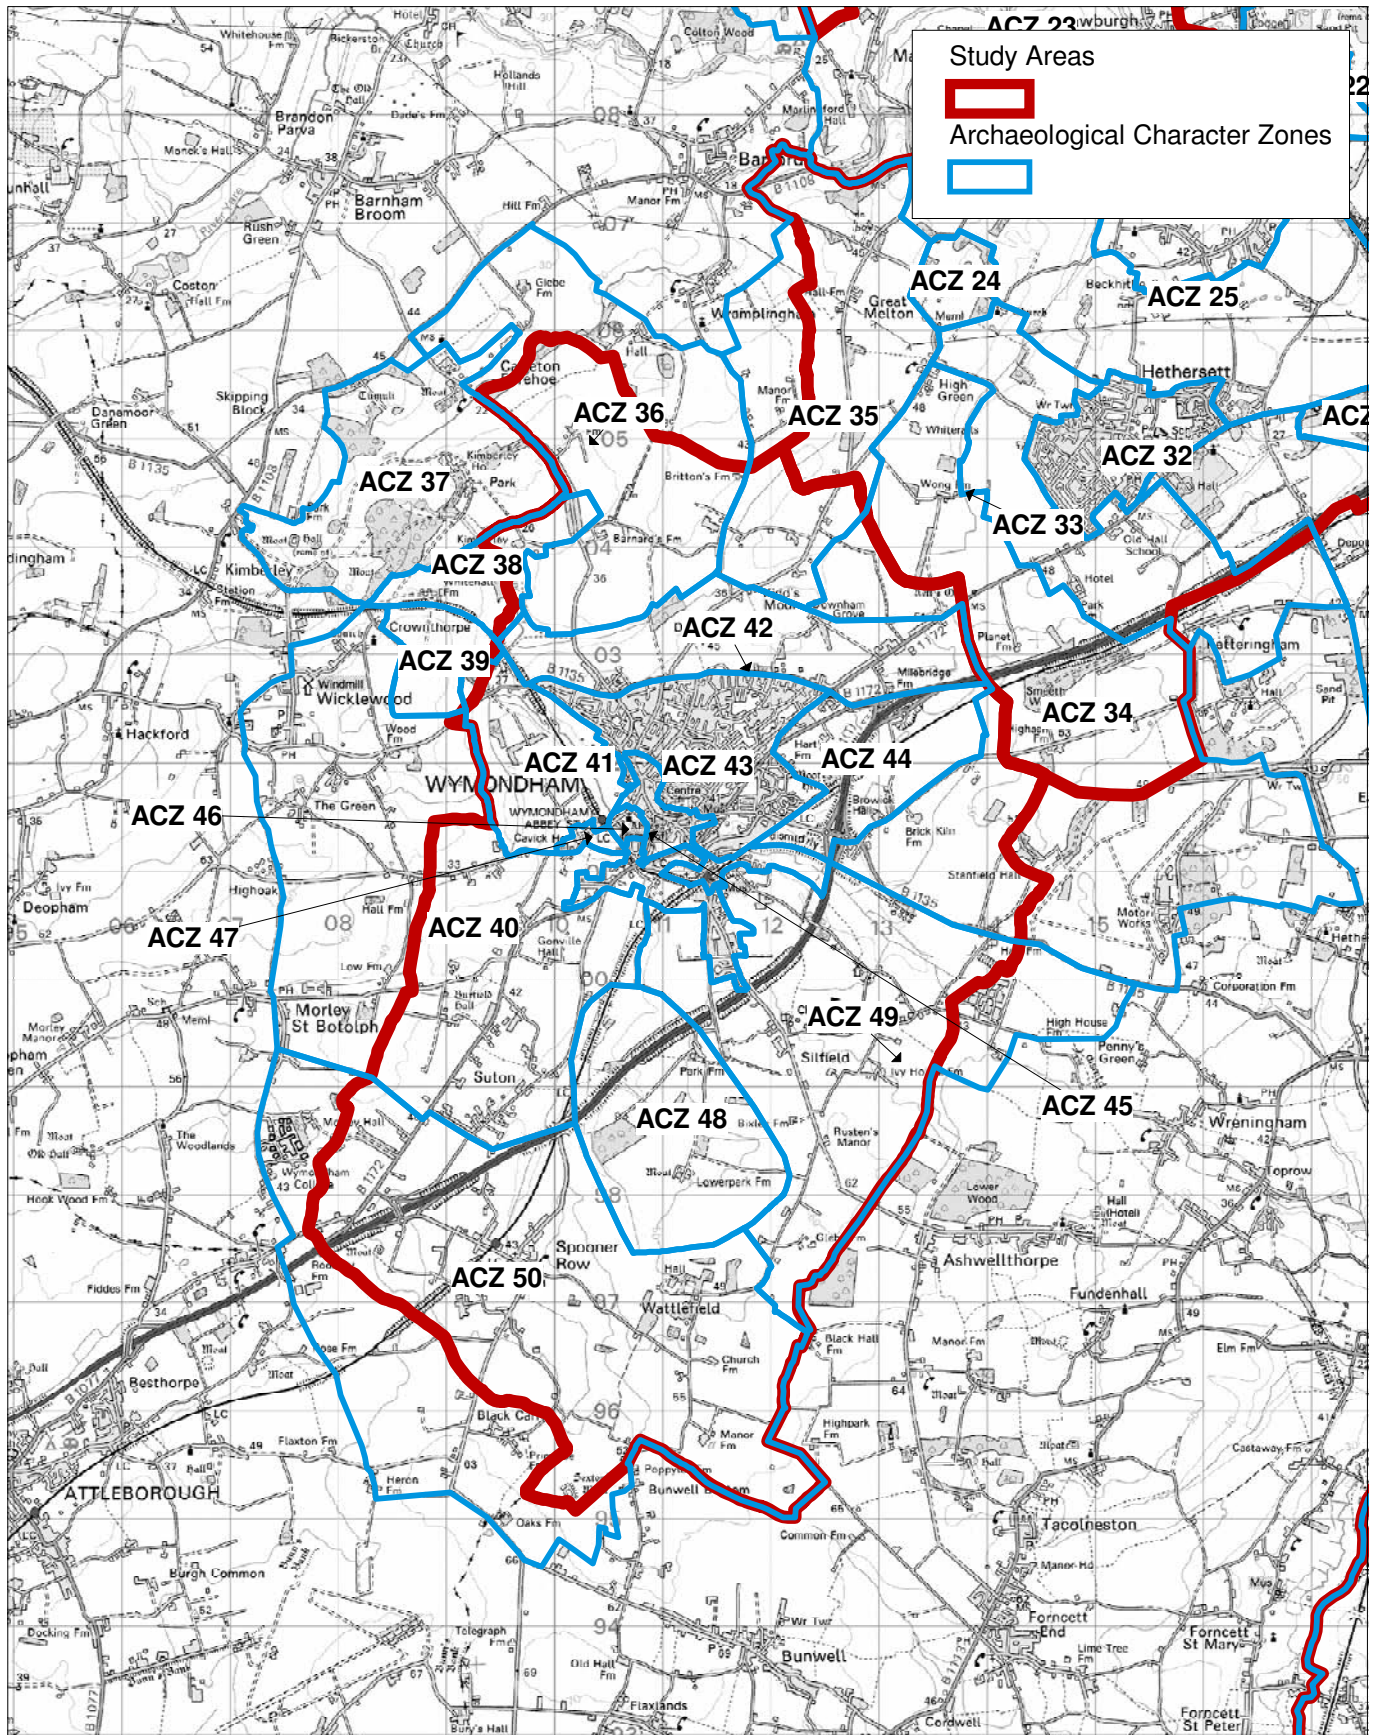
Study Areas
Archaeological Character Zones

ACZ 23
ACZ 24
ACZ 25
ACZ 32
ACZ 33
ACZ 34
ACZ 35
ACZ 36
ACZ 37
ACZ 38
ACZ 39
ACZ 40
ACZ 41
ACZ 42
ACZ 43
ACZ 44
ACZ 45
ACZ 46
ACZ 47
ACZ 48
ACZ 49
ACZ 50

Brandon Parva
Barnham Broom
Rush Green
Coston
Danemoor Green
Skipping Block
Kimberley
Crownthorpe
Wicklewood
Hackford
WYMONDHAM
The Green
Deopham
Highoak
Morley St Botolph
Suton
Carleton Forehoe
Wramplingham
Great Melton
High Green
Hethersett
Ketteringham
Silfield
Spooner Row
Wattlefield
Ashwellthorpe
Fundenhall
Wreningham
Tacolneston
Forncett End
Forncett St Mary
Forncett St Peter
Bunwell
Besthorpe
ATTLEBOROUGH
Burgh Common
Flaxlands
Bunwell Bottom
Common Fm
Lower Wood
Stanfield Hall
Browick Hall
Brick Kiln Fm
High House Fm
Penny's Green
Corporation Fm
Gonville Hall
Park Fm
Lowerpark Fm
Rusten's Manor
Black Hall Fm
Manor Fm
Church Fm
Highpark Fm
Black Car
Poppy
Oaks Fm
Heron Fm
Flaxton Fm
Rose Fm
Fiddes Fm
Hook Wood Fm
The Woodlands
Low Fm
Hall Fm
Ivy Fm
Kimberley Park
Britton's Fm
Barnard's Fm
Manor Fm
Hill Fm
Hollands Hill
Colton Wood
Whitehouse Fm
Rickerston
Monck's Hall
Glebe Fm
Whiteratts
Wong Fm
Old Hall School
Hotel
Planet Fm
Milebridge Fm
Hart Fm
Centre
Wymondham Abbey
Carlton
Elm Fm
Castaway Fm
Manor Ho
Lime Tree Fm
Old Hall Fm
Telegraph Fm
Docking Fm
Cordwell
Bury's Hall
Sand Pit
Motor Works
Wymondham College
Morley Manor
Hall
Moat